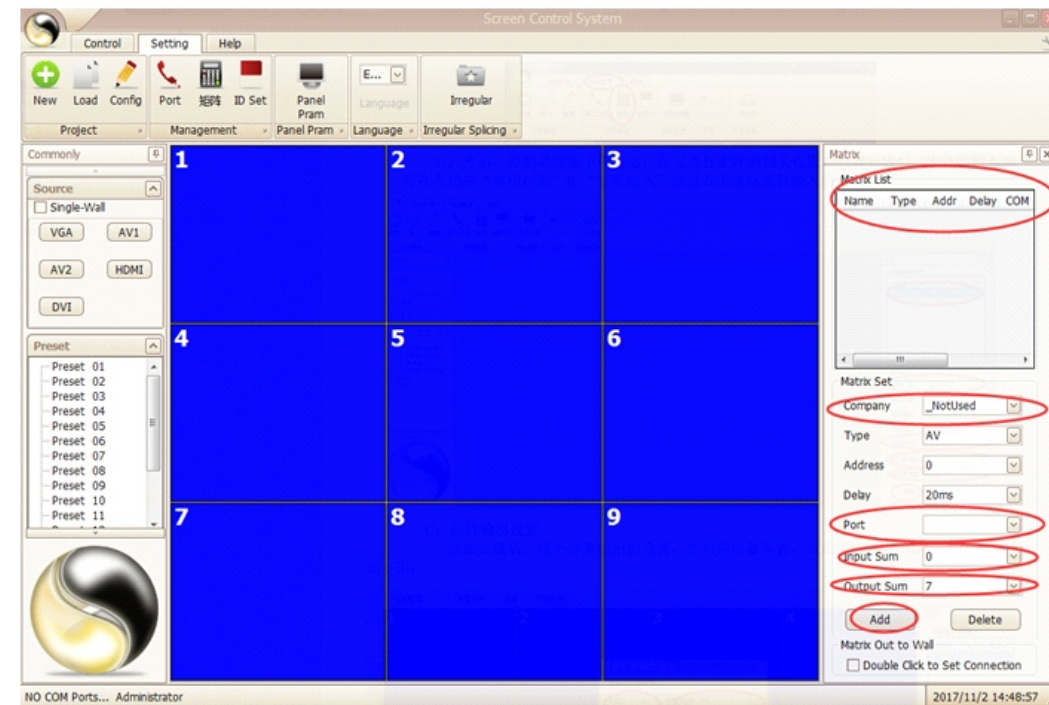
Screen Control System

Control Setting Help

New Load Config
Project

Port 矩阵 ID Set
Management

Panel Pram
Panel Pram

E...
Language
Language

Irregular
Irregular Splicing

Commonly

Source
Single-Wall
VGA AV1
AV2 HDMI
DVI

Preset
Preset 01
Preset 02
Preset 03
Preset 04
Preset 05
Preset 06
Preset 07
Preset 08
Preset 09
Preset 10
Preset 11

1 2 3
4 5 6
7 8 9

Matrix
Matrix List
| Name | Type | Addr | Delay | COM |
|---|---|---|---|---|

Matrix Set
Company _NotUsed
Type AV
Address 0
Delay 20ms
Port
Input Sum 0
Output Sum 7
Add Delete
Matrix Out to Wall
Double Click to Set Connection

NO COM Ports... Administrator
2017/11/2 14:48:57